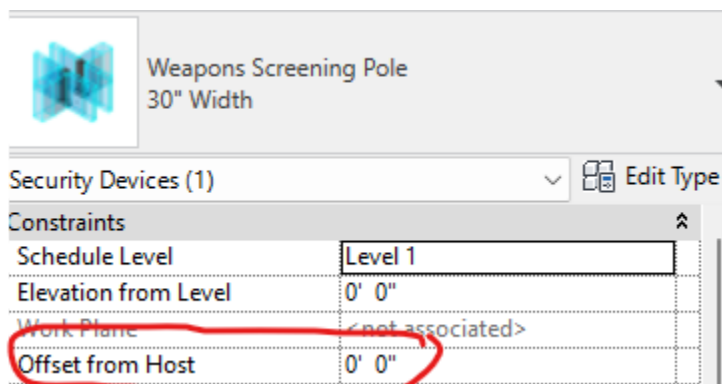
Weapons Screening Pole
30" Width

Security Devices (1)

Edit Type

| Constraints | |
|---|---|
| Schedule Level | Level 1 |
| Elevation from Level | 0' 0" |
| Work Plane | <not associated> |
| Offset from Host | 0' 0" |